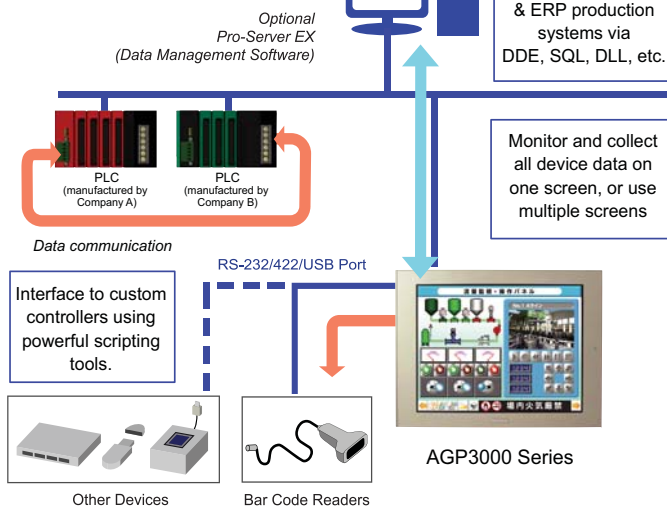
Optional
Pro-Server EX
(Data Management Software)

& ERP production systems via DDE, SQL, DLL, etc.

PLC
(manufactured by Company A)

PLC
(manufactured by Company B)

Data communication

Monitor and collect all device data on one screen, or use multiple screens

RS-232/422/USB Port

Interface to custom controllers using powerful scripting tools.

AGP3000 Series

Other Devices

Bar Code Readers